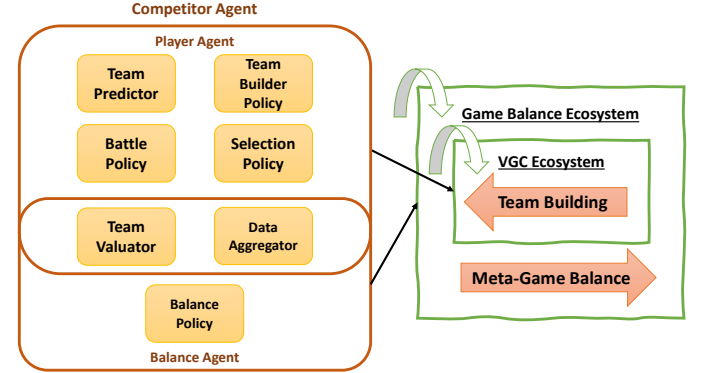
Competitor Agent

Player Agent

Team Predictor

Team Builder Policy

Battle Policy

Selection Policy

Team Valuator

Data Aggregator

Balance Policy

Balance Agent

Game Balance Ecosystem

VGC Ecosystem

Team Building

Meta-Game Balance